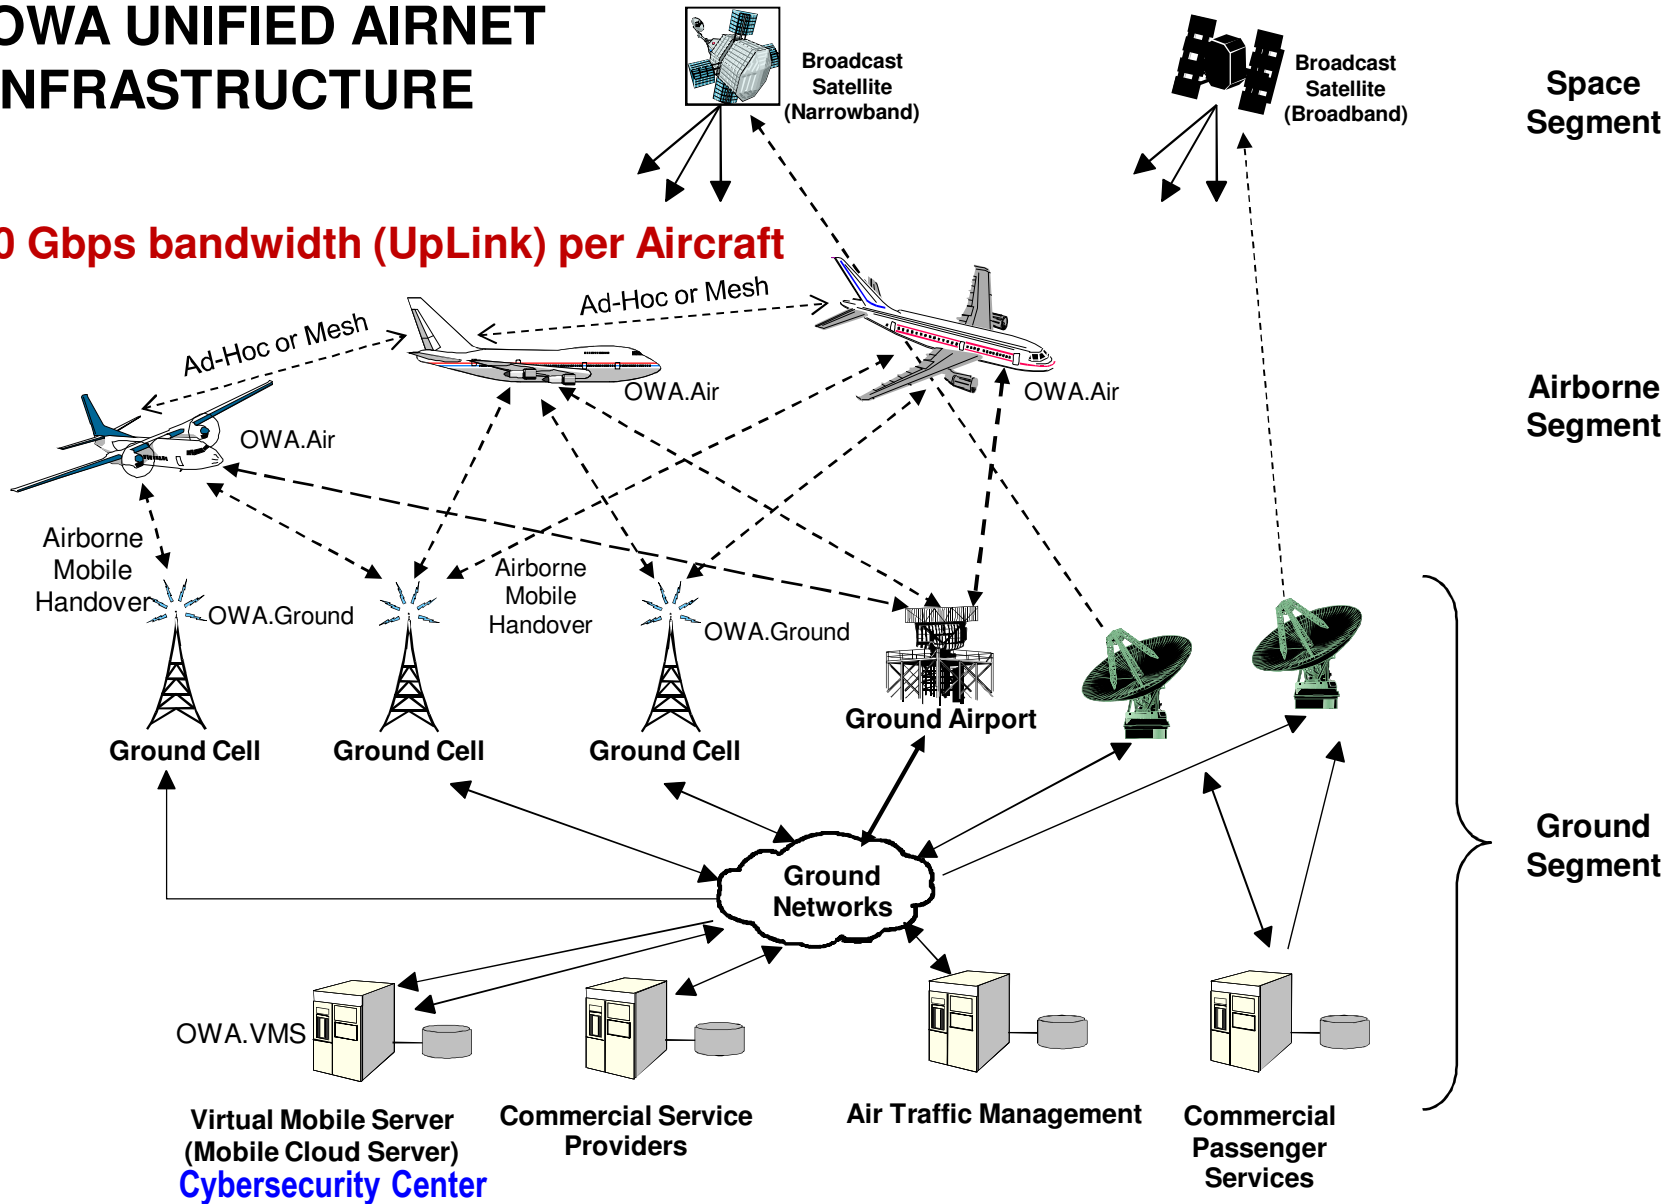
OWA UNIFIED AIRNET
NFRASTRUCTURE

Broadcast Satellite (Narrowband)

Broadcast Satellite (Broadband)

Space Segment

0 Gbps bandwidth (UpLink) per Aircraft

Ad-Hoc or Mesh

Ad-Hoc or Mesh

OWA.Air

OWA.Air

OWA.Air

Airborne Segment

Airborne Mobile Handover

OWA.Ground

Airborne Mobile Handover

OWA.Ground

Ground Airport

Ground Cell

Ground Cell

Ground Cell

Ground Segment

Ground Networks

OWA.VMS

Virtual Mobile Server (Mobile Cloud Server)

Cybersecurity Center

Commercial Service Providers

Air Traffic Management

Commercial Passenger Services